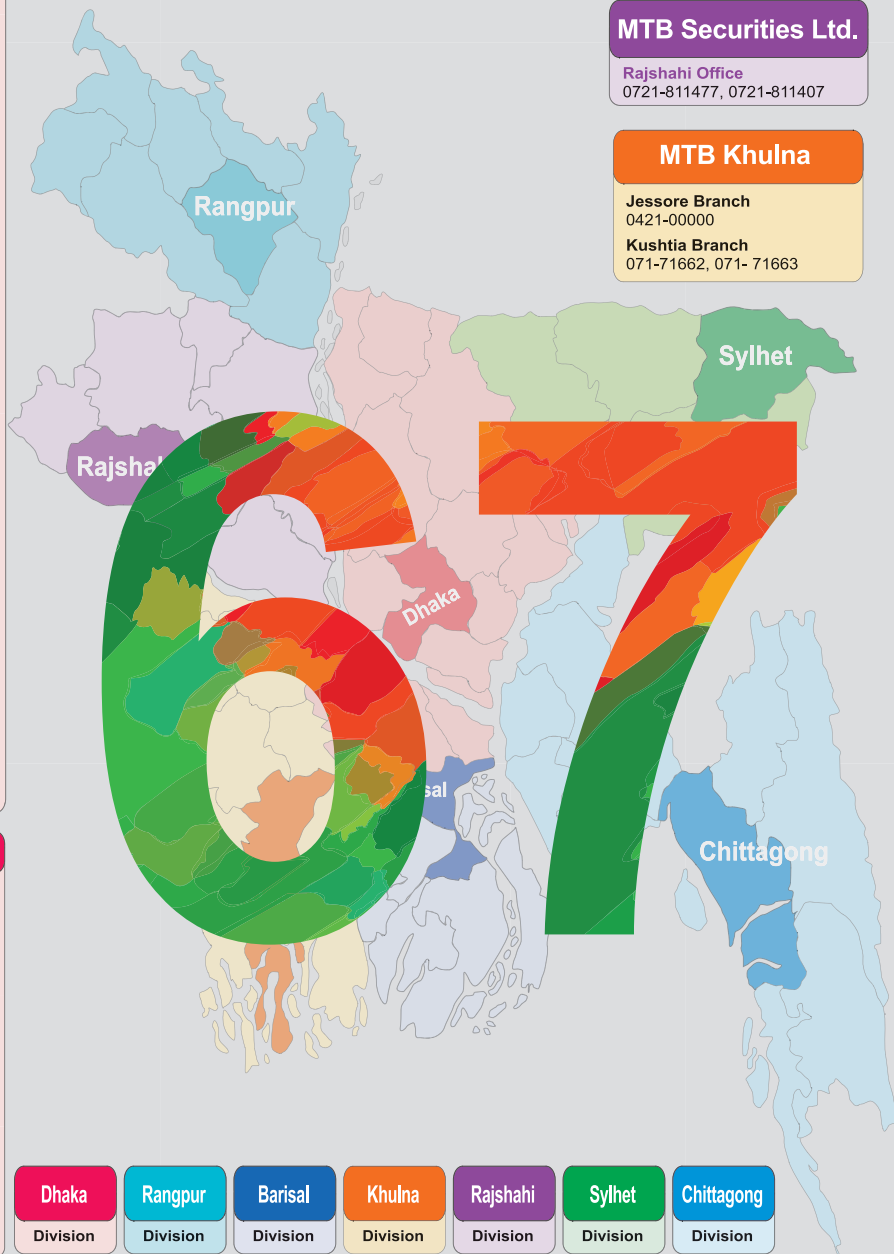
MTB Securities Ltd.
Rajshahi Office
0721-811477, 0721-811407

MTB Khulna
Jessore Branch
0421-00000
Kushtia Branch
071-71662, 071- 71663

Rangpur
Sylhet
Rajshal
Dhaka
sal
Chittagong

67

Dhaka Division
Rangpur Division
Barisal Division
Khulna Division
Rajshahi Division
Sylhet Division
Chittagong Division